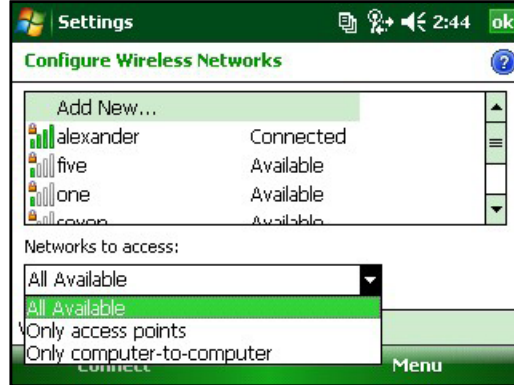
Settings 2:44 ok

Configure Wireless Networks

Add New...

alexander Connected

five Available

one Available

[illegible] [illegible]

Networks to access:

All Available

All Available

Only access points

Only computer-to-computer

Connect

Menu